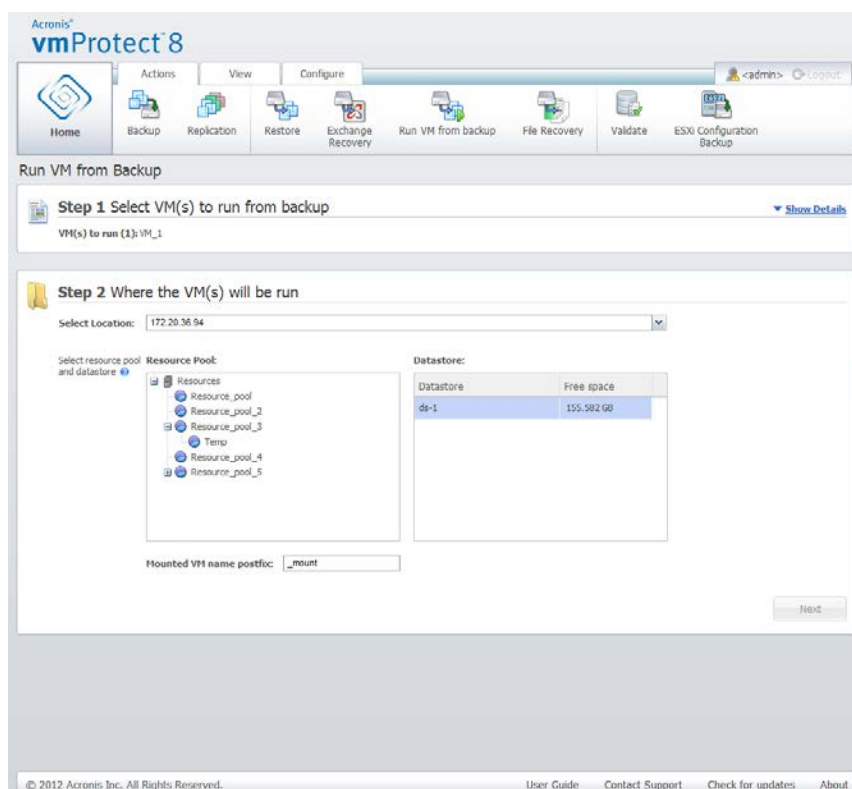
Acronis®
vmProtect 8

Actions View Configure

<admin> Logout

Home Backup Replication Restore Exchange Recovery Run VM from backup File Recovery Validate ESXi Configuration Backup

Run VM from Backup

Step 1 Select VM(s) to run from backup

▼ Show Details

VM(s) to run (1): VM_1

Step 2 Where the VM(s) will be run

Select Location: 172.20.36.94

Select resource pool and datastore

Resource Pool:

Resources
Resource_pool
Resource_pool_2
Resource_pool_3
Temp
Resource_pool_4
Resource_pool_5

Datastore:

| Datastore | Free space |
|---|---|
| ds-1 | 155.582 GB |

Mounted VM name postfix: _mount

Next

© 2012 Acronis Inc. All Rights Reserved. User Guide Contact Support Check for updates About